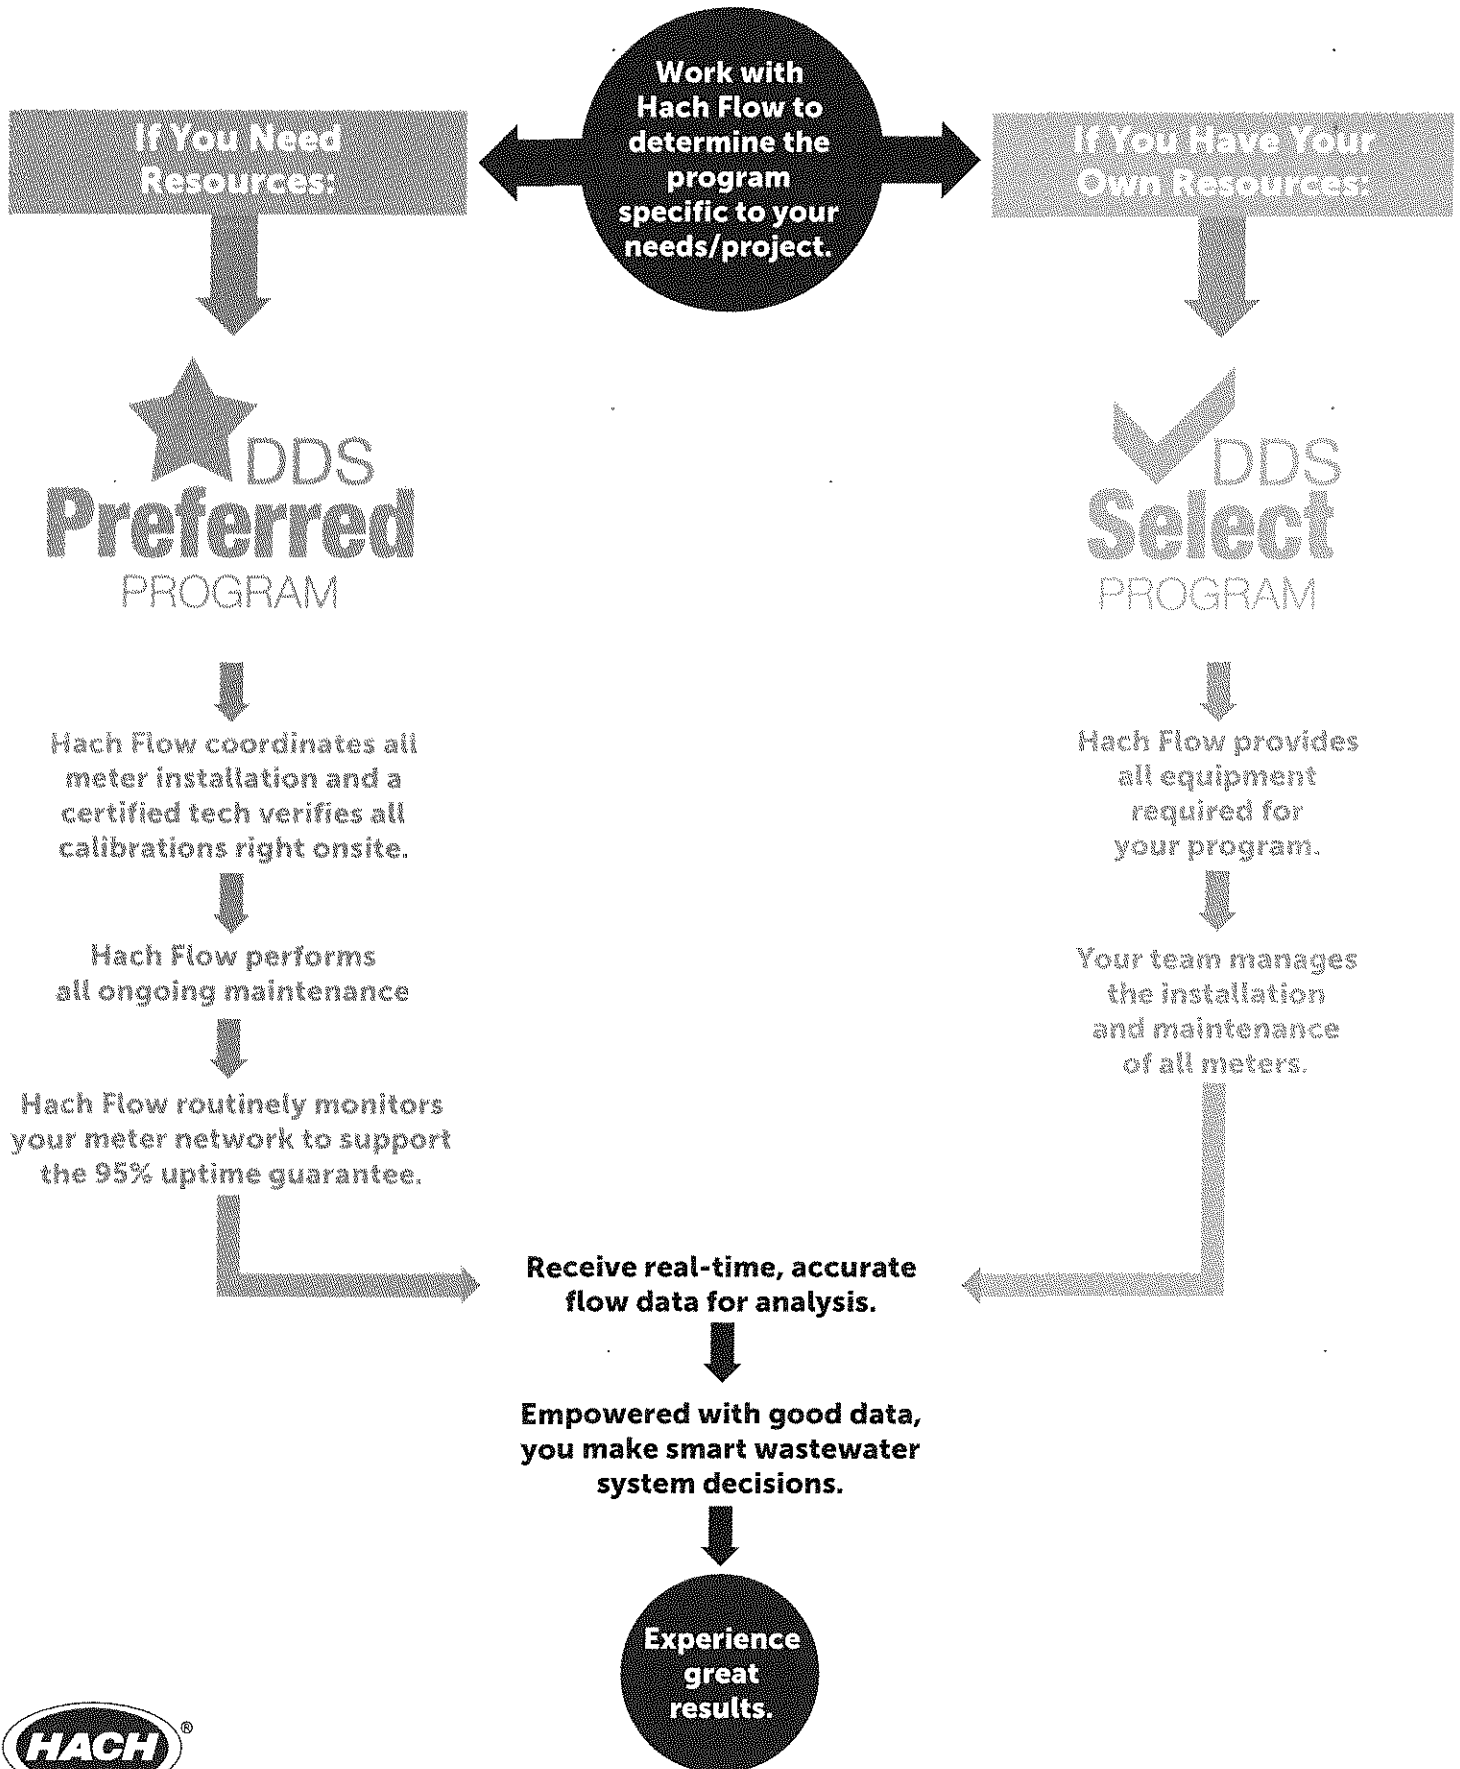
Work with Hach Flow to determine the program specific to your needs/project.

If You Need Resources:

If You Have Your Own Resources:

DDS Preferred PROGRAM

DDS Select PROGRAM

Hach Flow coordinates all meter installation and a certified tech verifies all calibrations right onsite.

Hach Flow performs all ongoing maintenance

Hach Flow routinely monitors your meter network to support the 95% uptime guarantee.

Hach Flow provides all equipment required for your program.

Your team manages the installation and maintenance of all meters.

Receive real-time, accurate flow data for analysis.

Empowered with good data, you make smart wastewater system decisions.

Experience great results.

HACH®